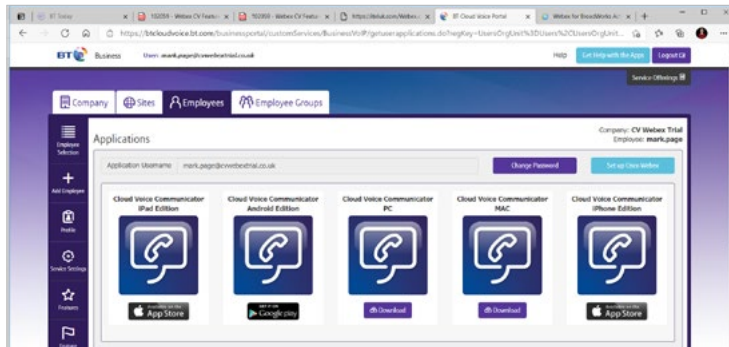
BT Today | 102059 - Webex CV Featur | 102059 - Webex CV Featur | https://btuk.com/Webex | BT Cloud Voice Portal | Webex for BroadWorks A

https://btcloudvoice.bt.com/businessportal/customServices/Business/VoIP/getuserapplications.do?hegKey=UsersOrgUnit%3DUsers%2CUsersOrgUnit...

BT Business User: mark.page@cvwebextrial.co.uk

Help Get Help with the App Logout

Service Offerings

Company Sites Employees Employee Groups

Employee Selection

Add Employee

Profile

Service Settings

Features

Applications

Company: CV Webex Trial
Employee: mark.page

Application Username mark.page@cvwebextrial.co.uk

Change Password

Set up Cisco Webex

Cloud Voice Communicator iPad Edition

Cloud Voice Communicator Android Edition

Cloud Voice Communicator PC

Cloud Voice Communicator MAC

Cloud Voice Communicator iPhone Edition

Available on the App Store

GET IT ON Google play

Download

Download

Available on the App Store